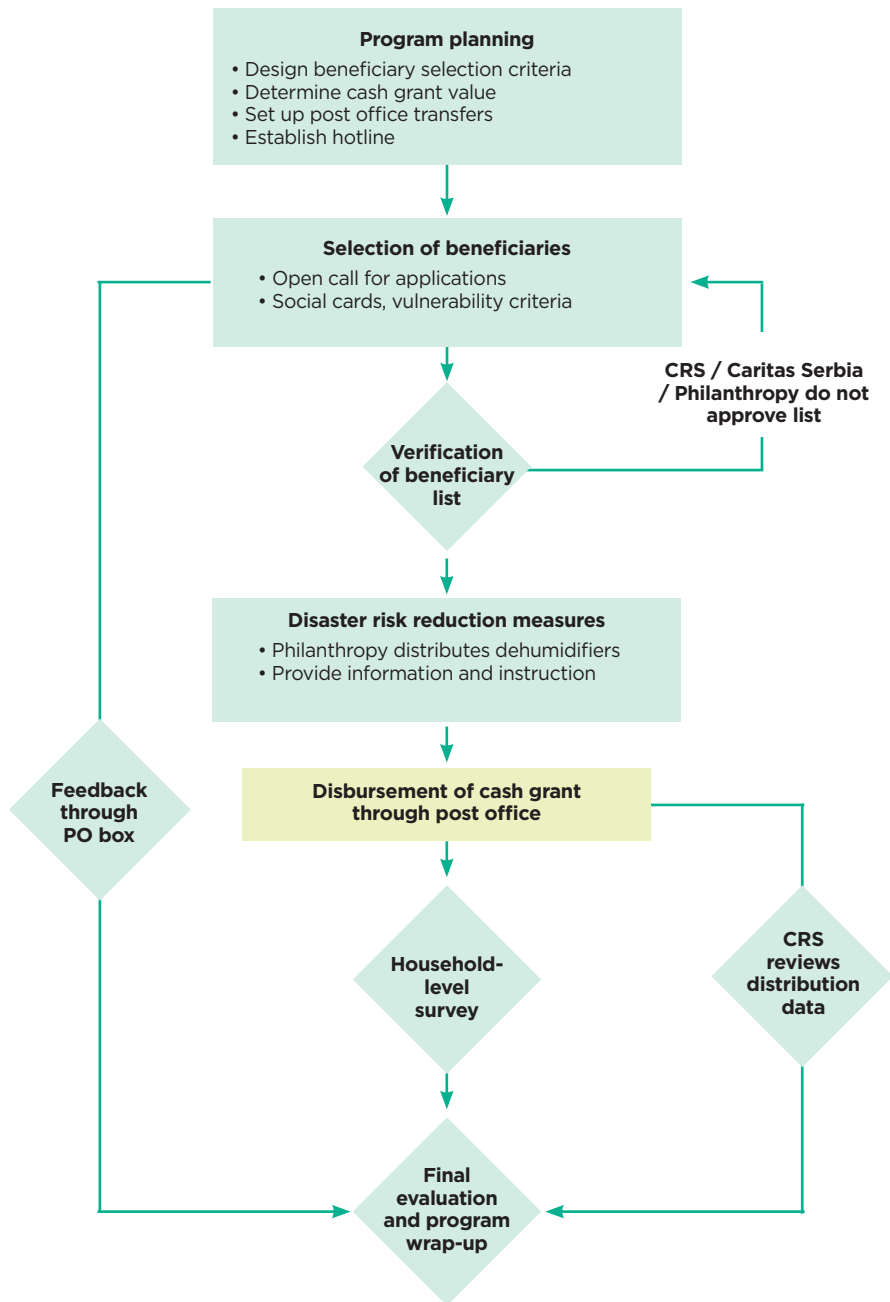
Program planning
• Design beneficiary selection criteria
• Determine cash grant value
• Set up post office transfers
• Establish hotline

Selection of beneficiaries
• Open call for applications
• Social cards, vulnerability criteria

CRS / Caritas Serbia / Philanthropy do not approve list

Verification of beneficiary list

Disaster risk reduction measures
• Philanthropy distributes dehumidifiers
• Provide information and instruction

Feedback through PO box

Disbursement of cash grant through post office

Household-level survey

CRS reviews distribution data

Final evaluation and program wrap-up